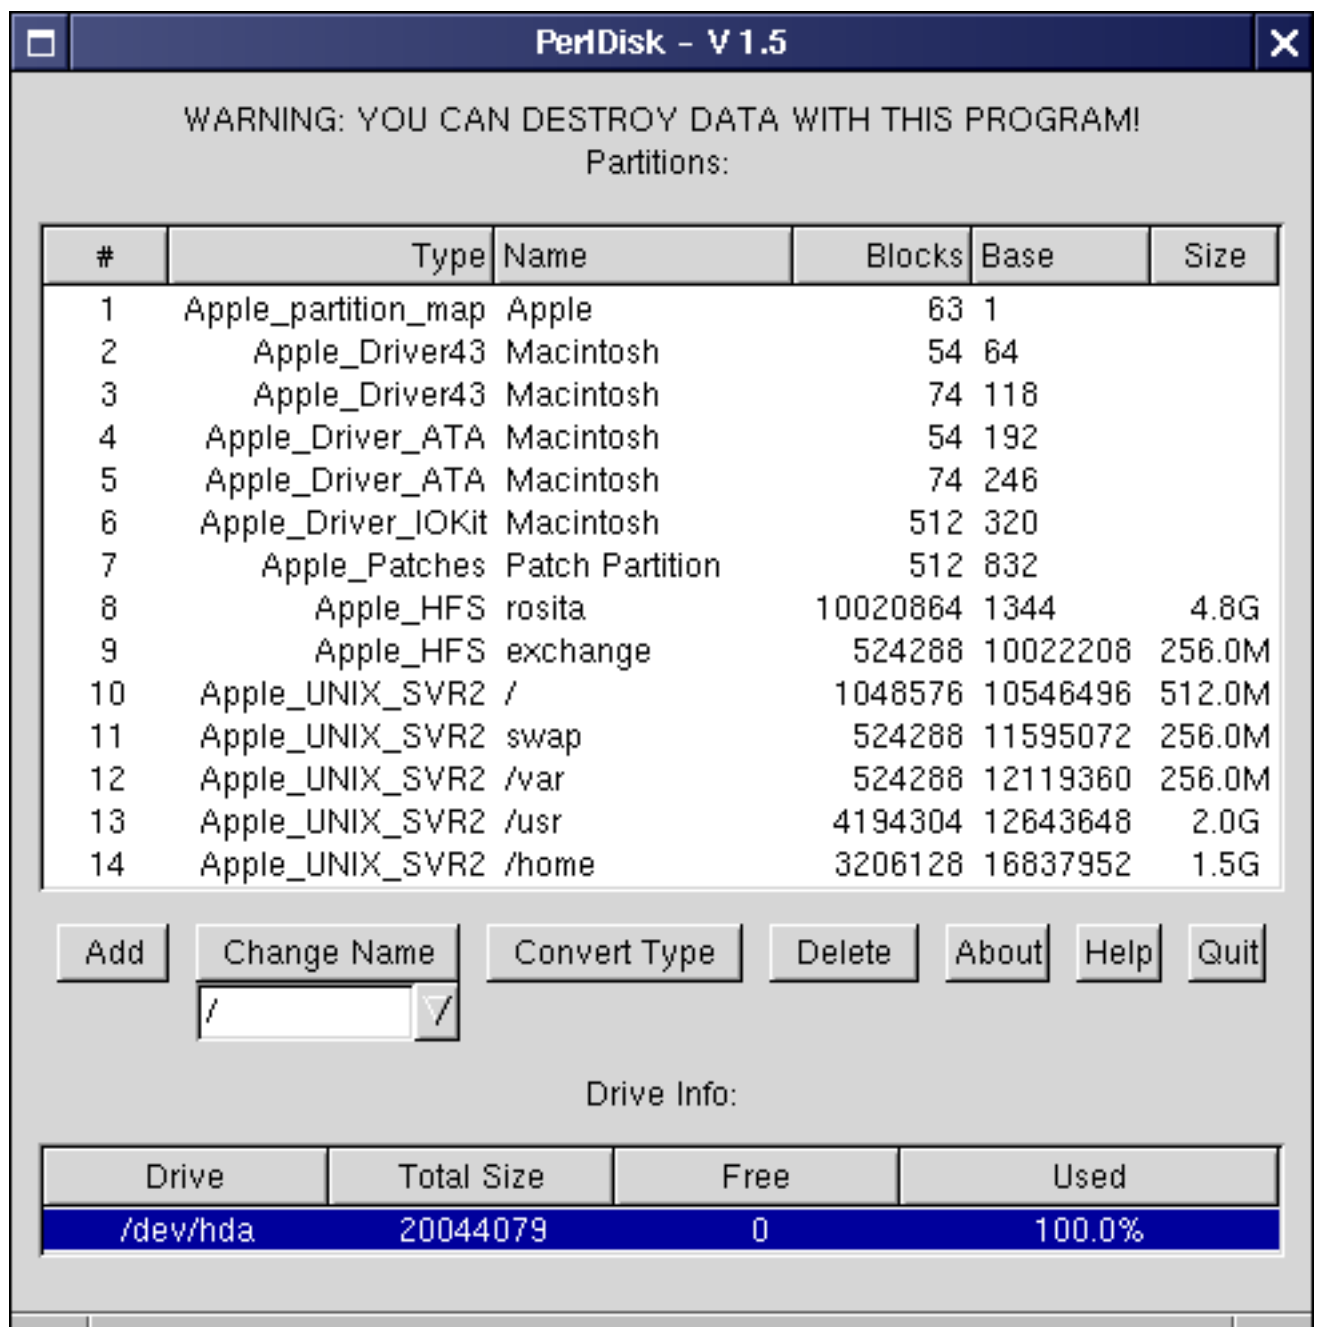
PerlDisk - V 1.5

WARNING: YOU CAN DESTROY DATA WITH THIS PROGRAM!
Partitions:

| # | Type | Name | Blocks | Base | Size |
|---|---|---|---|---|---|
| 1 | Apple_partition_map | Apple | 63 | 1 | |
| 2 | Apple_Driver43 | Macintosh | 54 | 64 | |
| 3 | Apple_Driver43 | Macintosh | 74 | 118 | |
| 4 | Apple_Driver_ATA | Macintosh | 54 | 192 | |
| 5 | Apple_Driver_ATA | Macintosh | 74 | 246 | |
| 6 | Apple_Driver_IOKit | Macintosh | 512 | 320 | |
| 7 | Apple_Patches | Patch Partition | 512 | 832 | |
| 8 | Apple_HFS | rosita | 10020864 | 1344 | 4.8G |
| 9 | Apple_HFS | exchange | 524288 | 10022208 | 256.0M |
| 10 | Apple_UNIX_SVR2 | / | 1048576 | 10546496 | 512.0M |
| 11 | Apple_UNIX_SVR2 | swap | 524288 | 11595072 | 256.0M |
| 12 | Apple_UNIX_SVR2 | /var | 524288 | 12119360 | 256.0M |
| 13 | Apple_UNIX_SVR2 | /usr | 4194304 | 12643648 | 2.0G |
| 14 | Apple_UNIX_SVR2 | /home | 3206128 | 16837952 | 1.5G |

Add   Change Name   Convert Type   Delete   About   Help   Quit

/

Drive Info:

| Drive | Total Size | Free | Used |
|---|---|---|---|
| /dev/hda | 20044079 | 0 | 100.0% |